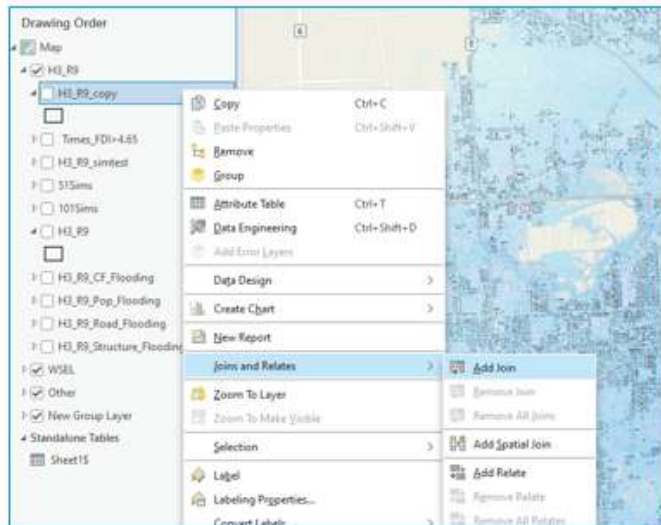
Drawing Order

Map

H3_R9

H3_R9_copy

Times_FDI>4.65

H3_R9_simtest

51Sims

101Sims

H3_R9

H3_R9_CF_Flooding

H3_R9_Pop_Flooding

H3_R9_Road_Flooding

H3_R9_Structure_Flooding

WSEL

Other

New Group Layer

Standalone Tables

Sheet1$

Copy Ctrl+C

Paste Properties Ctrl+Shift+V

Remove

Group

Attribute Table Ctrl+T

Data Engineering Ctrl+Shift+D

Add Error Layers

Data Design

Create Chart

New Report

Joins and Relates

Zoom To Layer

Zoom To Make Visible

Selection

Label

Labeling Properties...

Convert Labels

Add Join

Remove Join

Remove All Joins

Add Spatial Join

Add Relate

Remove Relate

Remove All Relates